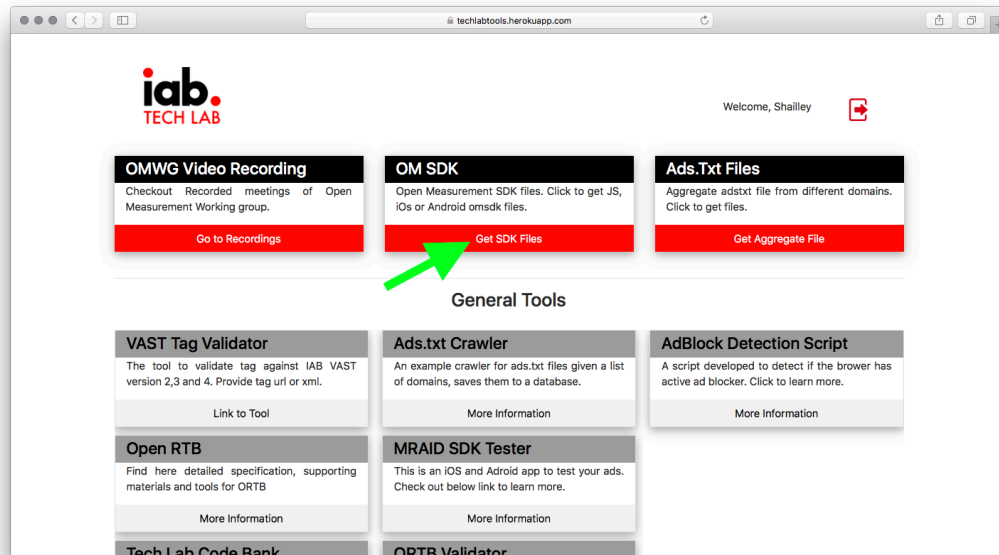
techlabtools.herokuapp.com

iab.
TECH LAB

Welcome, Shailley

OMWG Video Recording
Checkout Recorded meetings of Open Measurement Working group.
Go to Recordings

OM SDK
Open Measurement SDK files. Click to get JS, iOs or Android omsdk files.
Get SDK Files

Ads.Txt Files
Aggregate adstxt file from different domains. Click to get files.
Get Aggregate File

General Tools

VAST Tag Validator
The tool to validate tag against IAB VAST version 2,3 and 4. Provide tag url or xml.
Link to Tool

Ads.txt Crawler
An example crawler for ads.txt files given a list of domains, saves them to a database.
More Information

AdBlock Detection Script
A script developed to detect if the brower has active ad blocker. Click to learn more.
More Information

Open RTB
Find here detailed specification, supporting materials and tools for ORTB
More Information

MRAID SDK Tester
This is an iOS and Adroid app to test your ads. Check out below link to learn more.
More Information

Tech Lab Code Bank

ORTB Validator